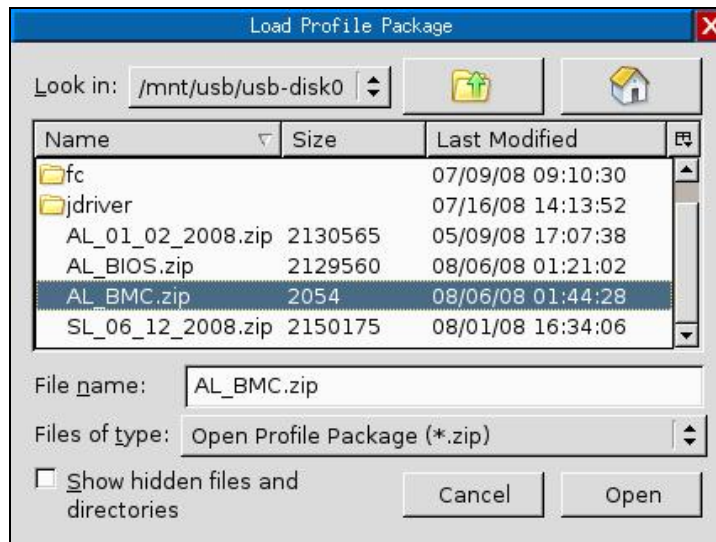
Load Profile Package

Look in: /mnt/usb/usb-disk0

| Name | Size | Last Modified |
|---|---|---|
| fc | | 07/09/08 09:10:30 |
| jdriver | | 07/16/08 14:13:52 |
| AL_01_02_2008.zip | 2130565 | 05/09/08 17:07:38 |
| AL_BIOS.zip | 2129560 | 08/06/08 01:21:02 |
| AL_BMC.zip | 2054 | 08/06/08 01:44:28 |
| SL_06_12_2008.zip | 2150175 | 08/01/08 16:34:06 |

File name: AL_BMC.zip

Files of type: Open Profile Package (*.zip)

Show hidden files and directories

Cancel

Open